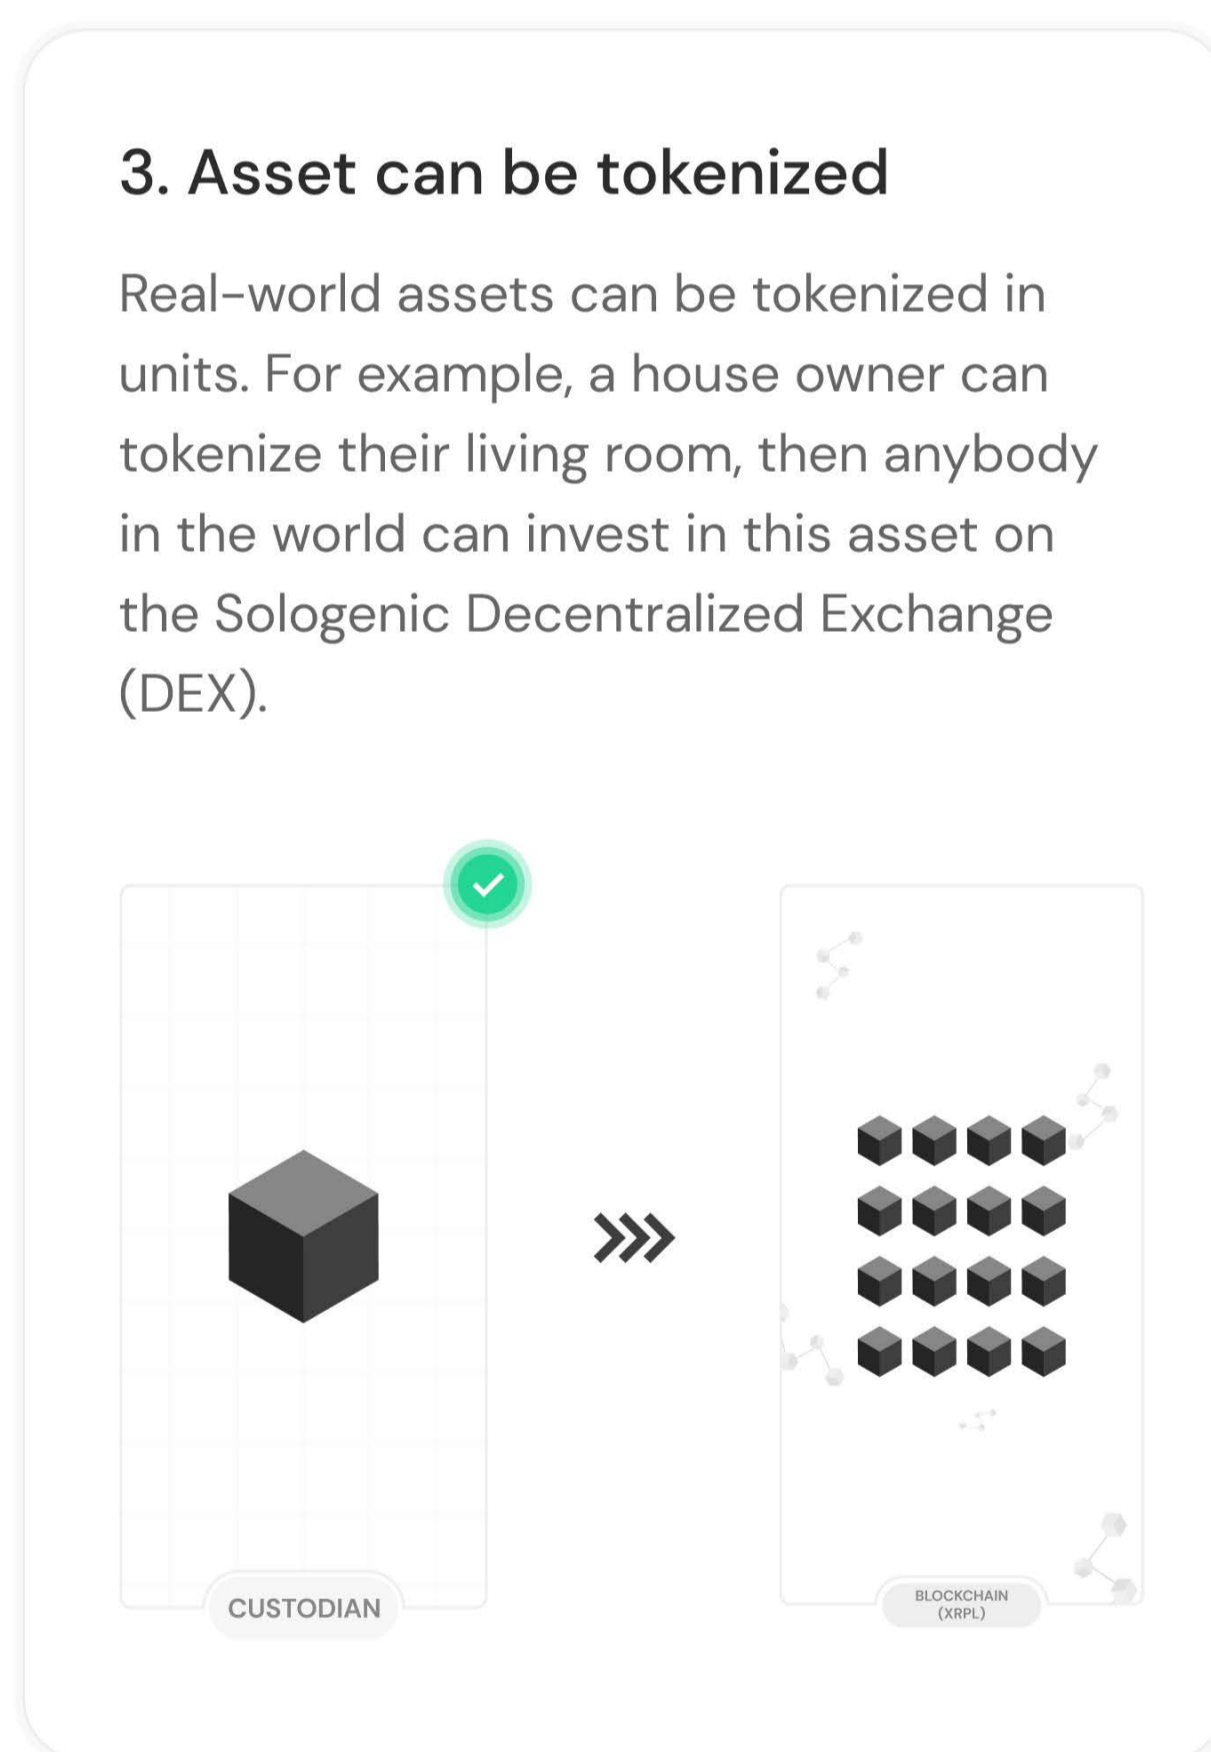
3. Asset can be tokenized

Real-world assets can be tokenized in units. For example, a house owner can tokenize their living room, then anybody in the world can invest in this asset on the Sologenic Decentralized Exchange (DEX).

CUSTODIAN

BLOCKCHAIN (XRPL)